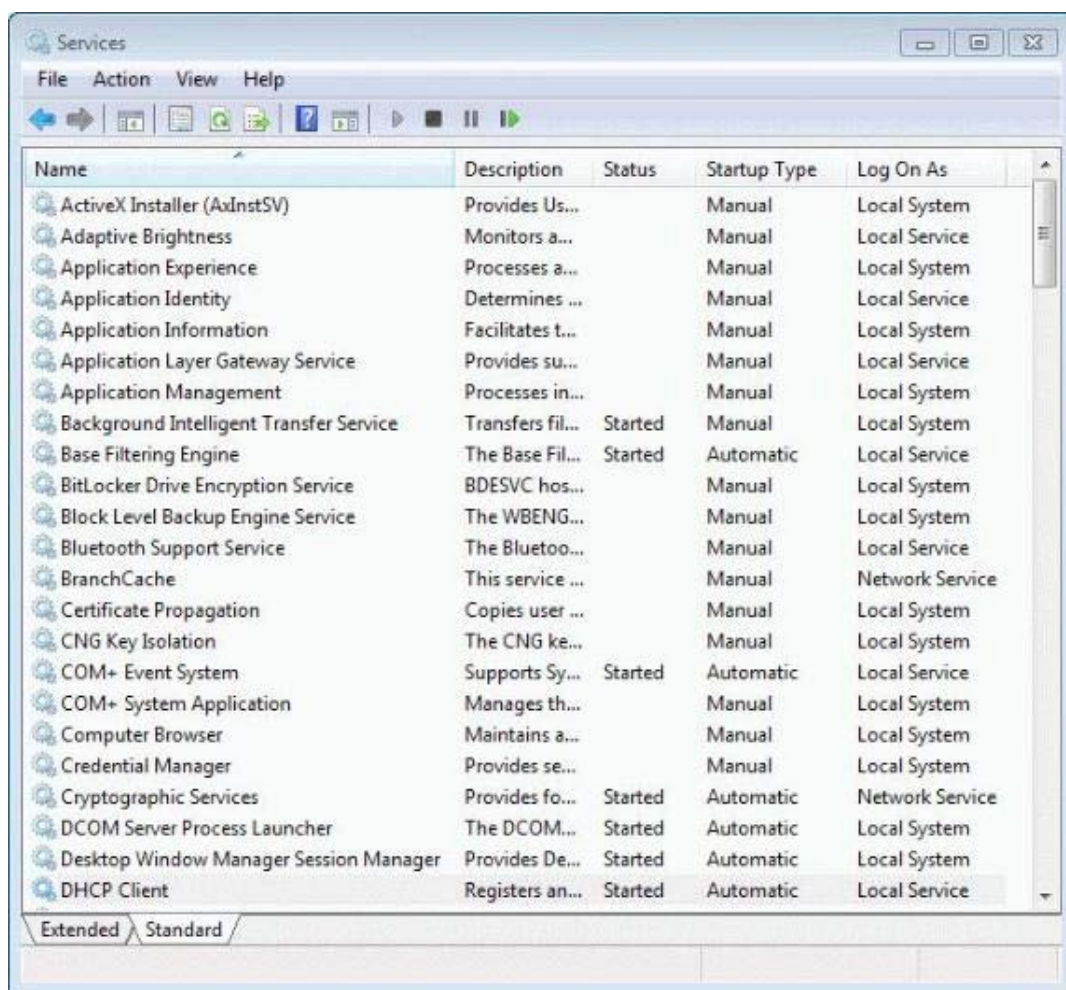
Services

File Action View Help

| Name | Description | Status | Startup Type | Log On As |
|---|---|---|---|---|
| ActiveX Installer (AxInstSV) | Provides Us... | | Manual | Local System |
| Adaptive Brightness | Monitors a... | | Manual | Local Service |
| Application Experience | Processes a... | | Manual | Local System |
| Application Identity | Determines ... | | Manual | Local Service |
| Application Information | Facilitates t... | | Manual | Local System |
| Application Layer Gateway Service | Provides su... | | Manual | Local Service |
| Application Management | Processes in... | | Manual | Local System |
| Background Intelligent Transfer Service | Transfers fil... | Started | Manual | Local System |
| Base Filtering Engine | The Base Fil... | Started | Automatic | Local Service |
| BitLocker Drive Encryption Service | BDESVC hos... | | Manual | Local System |
| Block Level Backup Engine Service | The WBENG... | | Manual | Local System |
| Bluetooth Support Service | The Bluetoo... | | Manual | Local Service |
| BranchCache | This service ... | | Manual | Network Service |
| Certificate Propagation | Copies user ... | | Manual | Local System |
| CNG Key Isolation | The CNG ke... | | Manual | Local System |
| COM+ Event System | Supports Sy... | Started | Automatic | Local Service |
| COM+ System Application | Manages th... | | Manual | Local System |
| Computer Browser | Maintains a... | | Manual | Local System |
| Credential Manager | Provides se... | | Manual | Local System |
| Cryptographic Services | Provides fo... | Started | Automatic | Network Service |
| DCOM Server Process Launcher | The DCOM... | Started | Automatic | Local System |
| Desktop Window Manager Session Manager | Provides De... | Started | Automatic | Local System |
| DHCP Client | Registers an... | Started | Automatic | Local Service |

Extended Standard